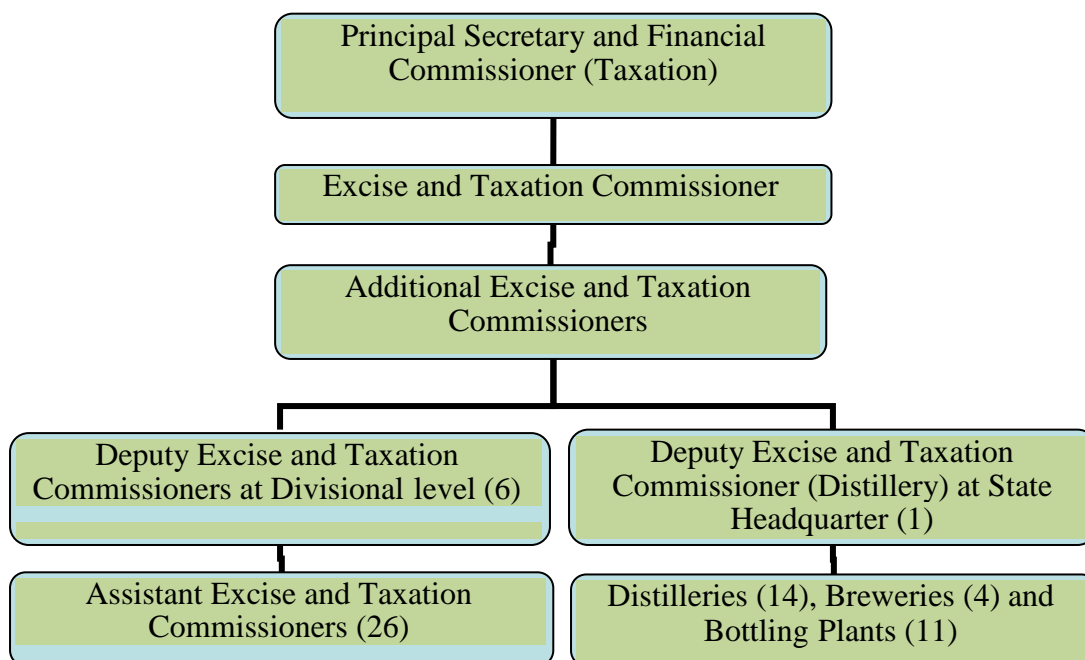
Principal Secretary and Financial Commissioner (Taxation)

Excise and Taxation Commissioner

Additional Excise and Taxation Commissioners

Deputy Excise and Taxation Commissioners at Divisional level (6)

Deputy Excise and Taxation Commissioner (Distillery) at State Headquarter (1)

Assistant Excise and Taxation Commissioners (26)

Distilleries (14), Breweries (4) and Bottling Plants (11)